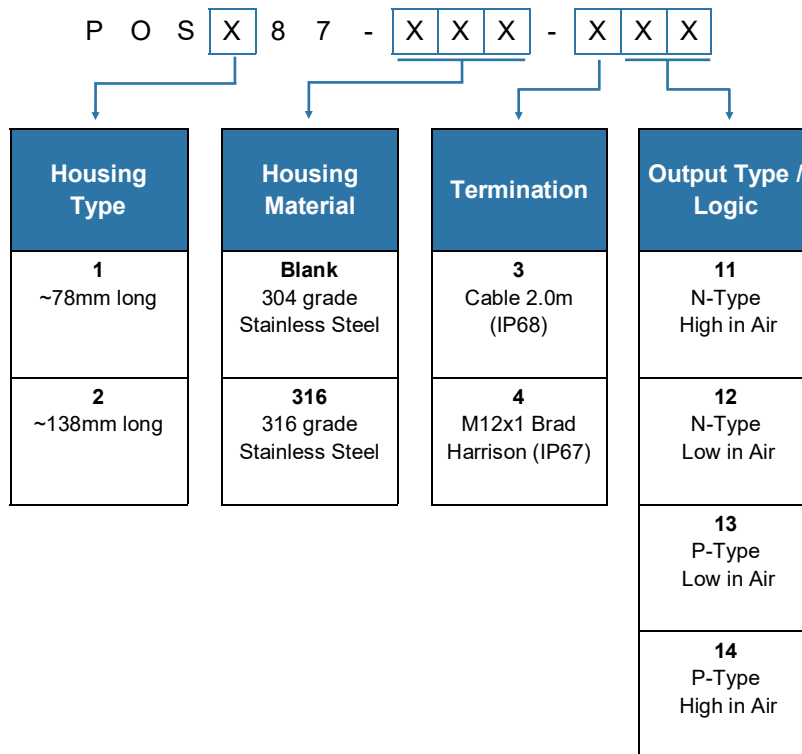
P O S X 8 7 - X X X - X X X

| Housing Type |
|---|
| **1** ~78mm long |
| **2** ~138mm long |

| Housing Material |
|---|
| **Blank** 304 grade Stainless Steel |
| **316** 316 grade Stainless Steel |

| Termination |
|---|
| **3** Cable 2.0m (IP68) |
| **4** M12x1 Brad Harrison (IP67) |

| Output Type / Logic |
|---|
| **11** N-Type High in Air |
| **12** N-Type Low in Air |
| **13** P-Type Low in Air |
| **14** P-Type High in Air |